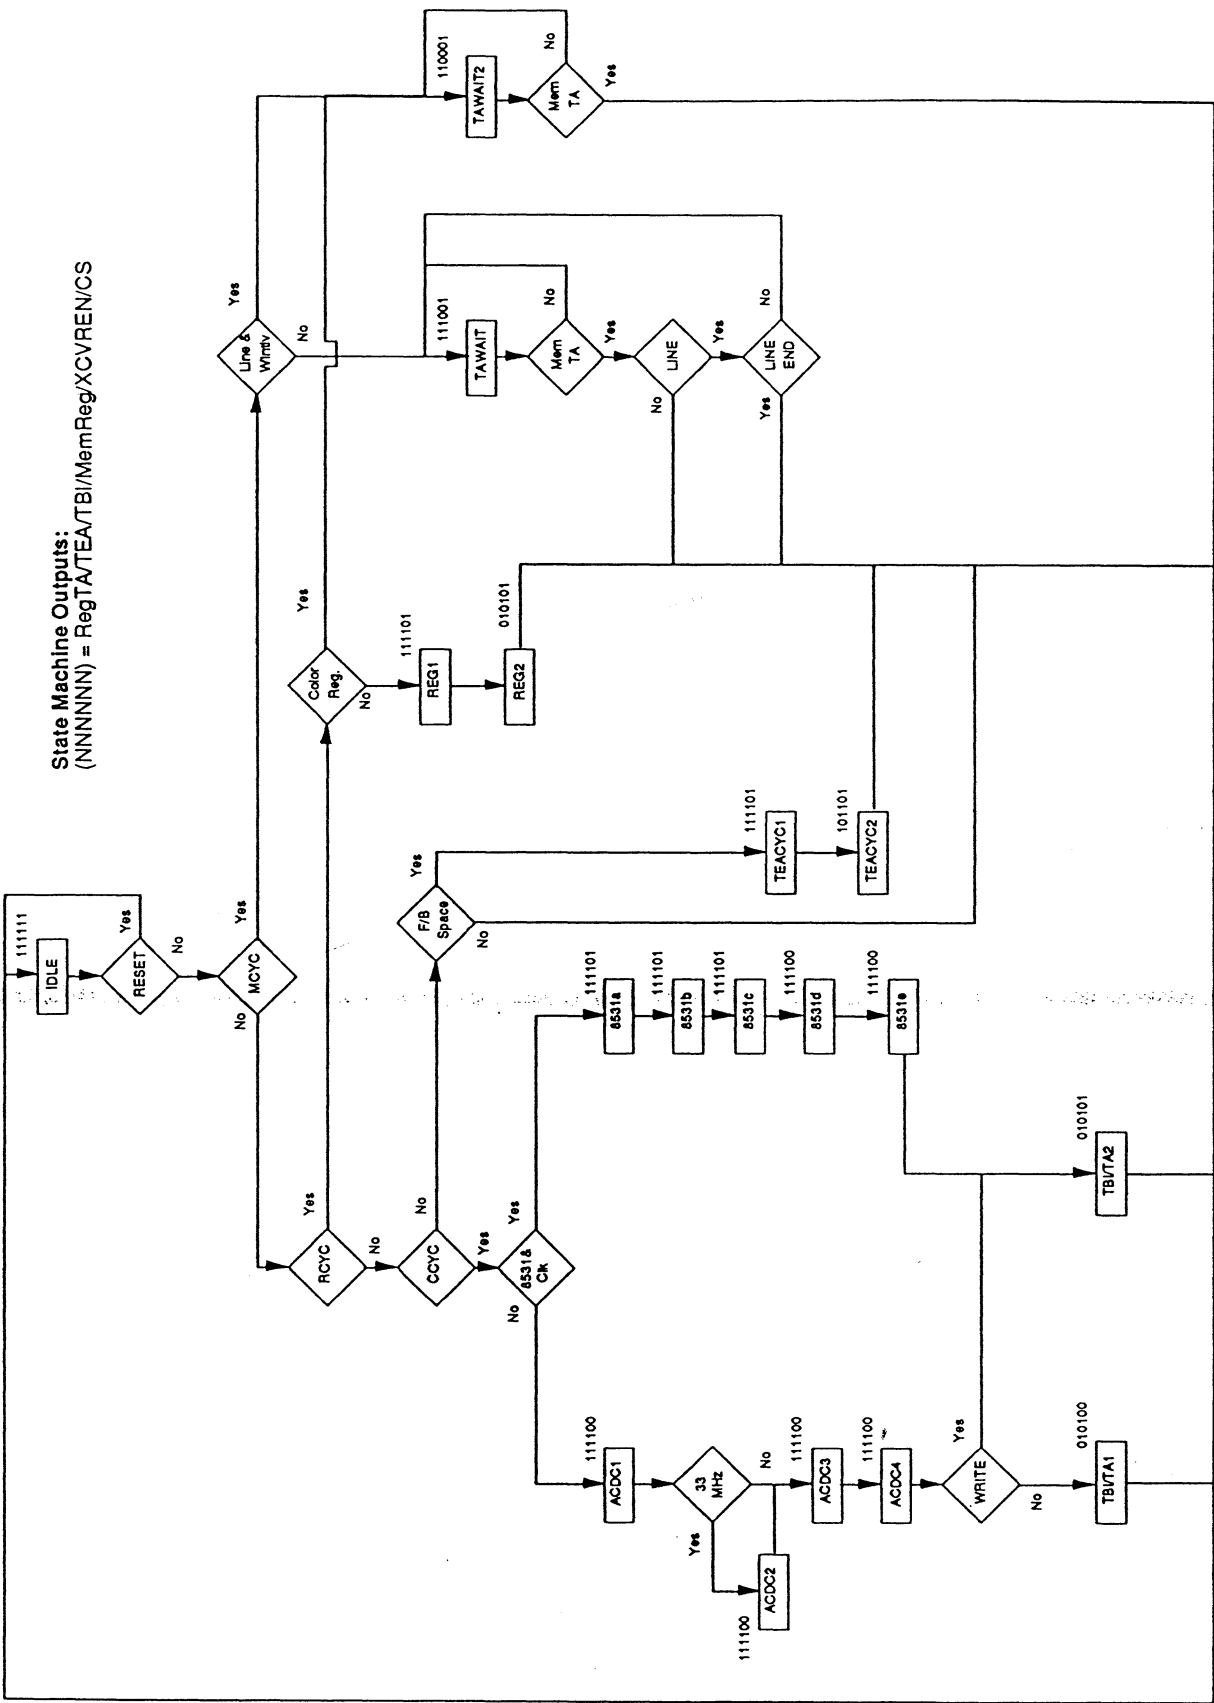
State Machine Outputs:
(NNNNNN) = RegTA/TEA/TBI/MemReg/XCVREN/CS

111111
IDLE
RESET
Yes
No
MCYC
Yes
No
Line & Wrntv
Yes
No
110001
TAWAIT2
Mem TA
No
Yes
RCYC
Yes
No
Color Reg.
Yes
No
111101
REG1
010101
REG2
111001
TAWAIT
Mem TA
No
Yes
LINE
Yes
No
LINE END
No
Yes
CCYC
No
Yes
F/B Space
Yes
No
111101
TEACYC1
101101
TEACYC2
8531& Ck
Yes
No
111101
8531a
111101
8531b
111101
8531c
111100
8531d
111100
8531e
010101
TBI/TA2
111100
ACDC1
33 MHz
No
Yes
111100
ACDC2
111100
ACDC3
111100
ACDC4
WRITE
Yes
No
010100
TBI/TA1